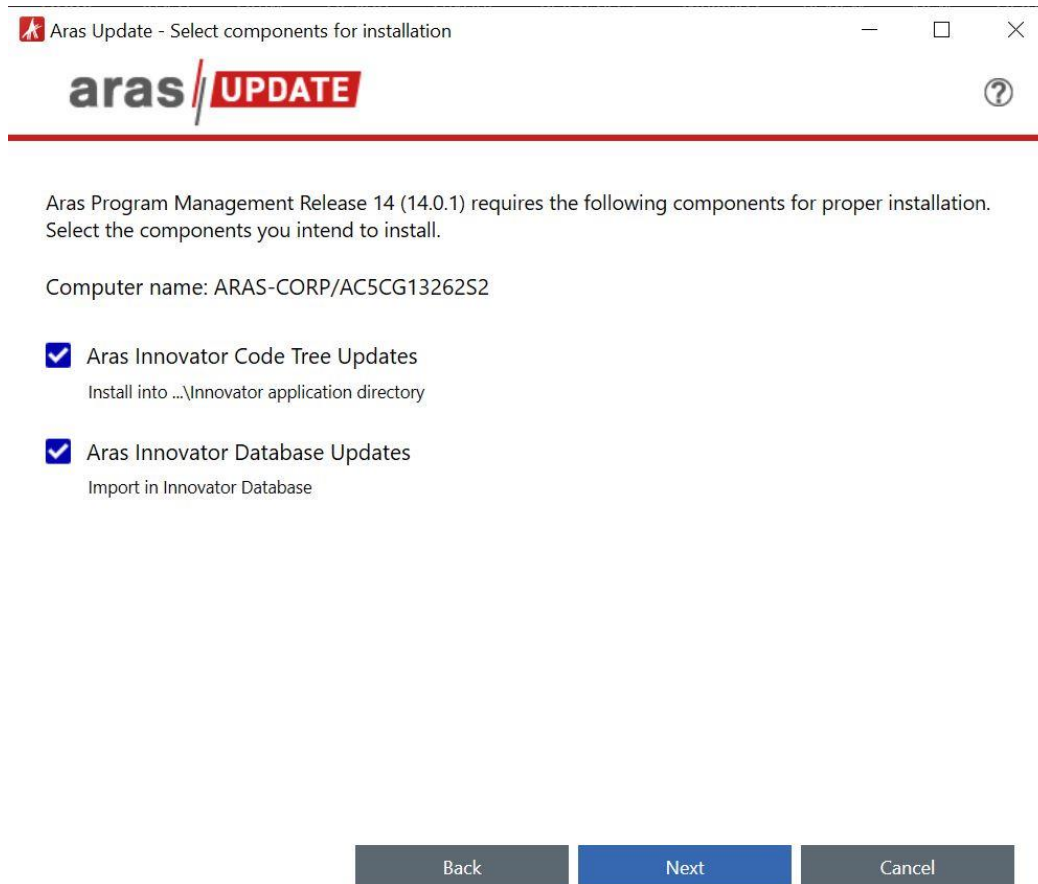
Aras Update - Select components for installation

aras UPDATE

Aras Program Management Release 14 (14.0.1) requires the following components for proper installation. Select the components you intend to install.

Computer name: ARAS-CORP/AC5CG13262S2

Aras Innovator Code Tree Updates
Install into ...\Innovator application directory

Aras Innovator Database Updates
Import in Innovator Database

Back
Next
Cancel